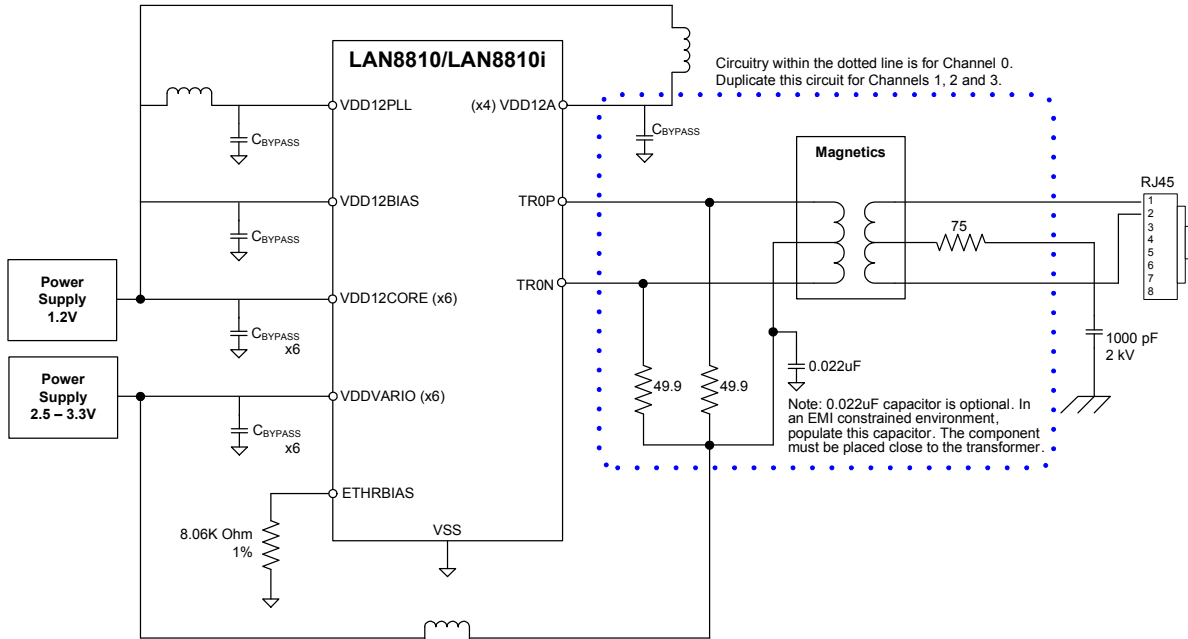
LAN8810/LAN8810i

Circuitry within the dotted line is for Channel 0. Duplicate this circuit for Channels 1, 2 and 3.

VDD12PLL

$C_{BYPASS}$

(x4) VDD12A

$C_{BYPASS}$

Magnetics

RJ45

VDD12BIAS

$C_{BYPASS}$

TR0P

75

1
2
3
4
5
6
7
8

Power Supply 1.2V

VDD12CORE (x6)

TR0N

$C_{BYPASS}$
x6

1000 pF
2 kV

0.022uF

Power Supply 2.5 – 3.3V

VDDVARIO (x6)

49.9

49.9

$C_{BYPASS}$
x6

Note: 0.022uF capacitor is optional. In an EMI constrained environment, populate this capacitor. The component must be placed close to the transformer.

ETHRBIAS

8.06K Ohm
1%

VSS